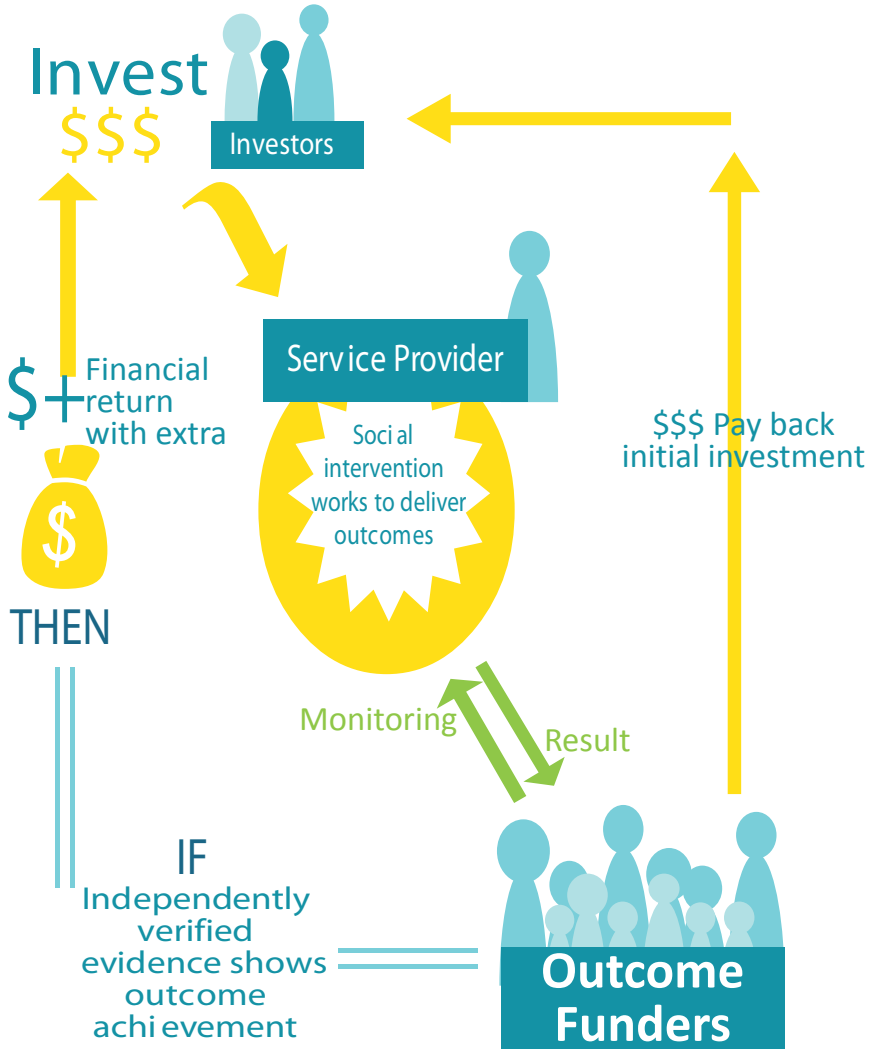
Invest
$$$

Investors

Service Provider

Social intervention works to deliver outcomes

$+ Financial return with extra

$

THEN

$$$ Pay back initial investment

Monitoring

Result

IF
Independently verified evidence shows outcome achievement

Outcome Funders